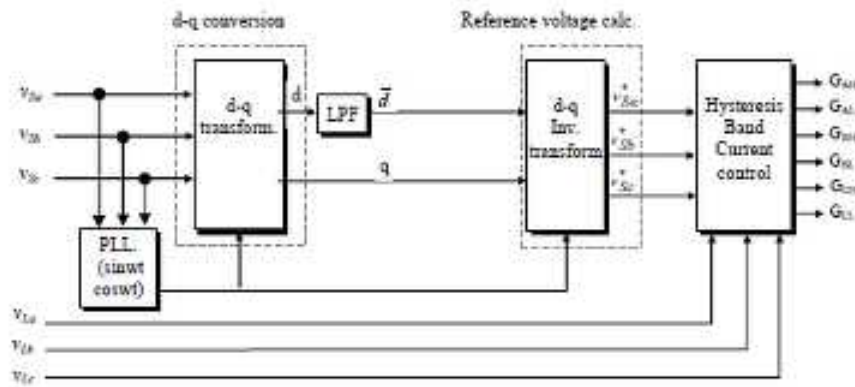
d-q conversion

Reference voltage calc.

$v_{Sa}$

$v_{Sb}$

$v_{Sc}$

d-q transform.

d

LPF

$\bar{d}$

q

d-q Inv. transform

$v^*_{Sa}$

$v^*_{Sb}$

$v^*_{Sc}$

Hysteresis Band Current control

$G_{A1}$

$G_{A2}$

$G_{B1}$

$G_{B2}$

$G_{C1}$

$G_{C2}$

PLL (sinwt coswt)

$v_{La}$

$v_{Lb}$

$v_{Lc}$